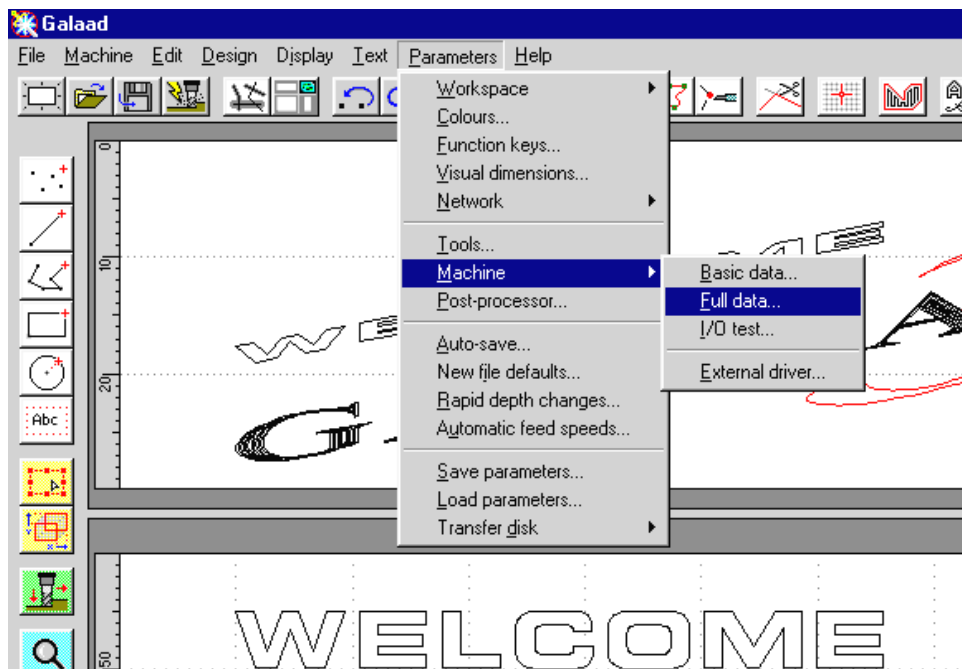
Galaad

File Machine Edit Design Display Text Parameters Help

Workspace
Colours...
Function keys...
Visual dimensions...
Network

Tools...
Machine
Post-processor...

Auto-save...
New file defaults...
Rapid depth changes...
Automatic feed speeds...

Save parameters...
Load parameters...
Transfer disk

Basic data...
Full data...
I/O test...

External driver...

0
10
20
50

Abc

WELCOME